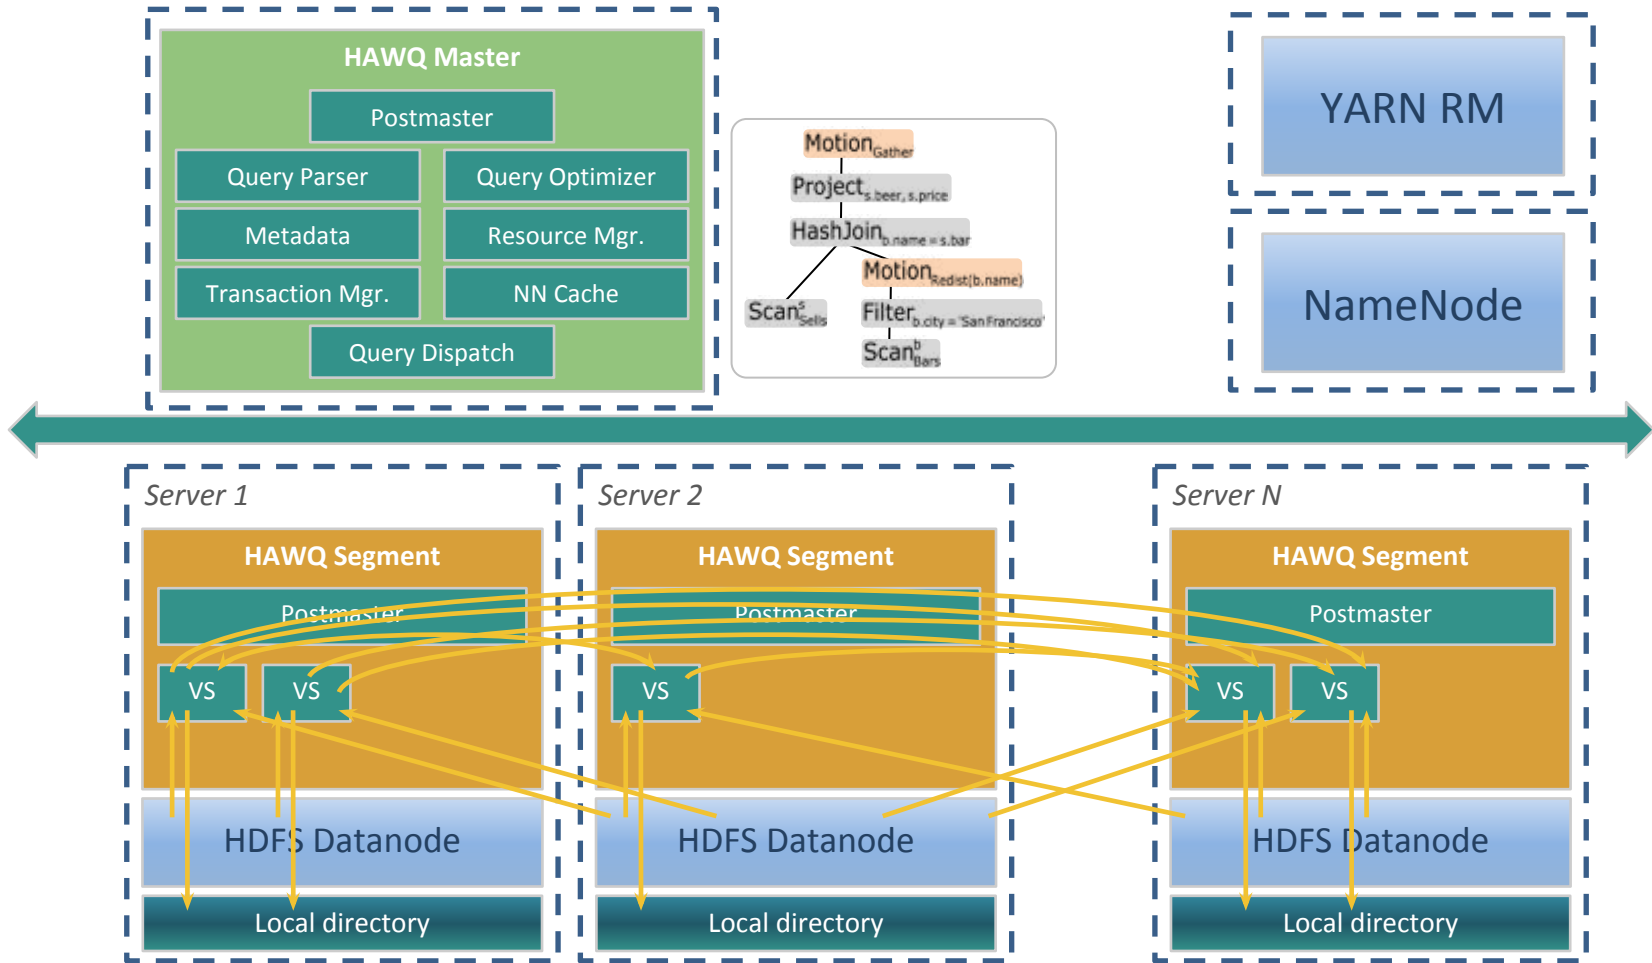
HAWQ Master

Postmaster

Query Parser

Query Optimizer

Metadata

Resource Mgr.

Transaction Mgr.

NN Cache

Query Dispatch

$Motion_{Gather}$

$Project_{s.beer, s.price}$

$HashJoin_{b.name = s.bar}$

$Motion_{Redist(b.name)}$

$Scan^{s}_{Sells}$

$Filter_{b.city = 'San Francisco'}$

$Scan^{b}_{Bars}$

YARN RM

NameNode

Server 1

HAWQ Segment

Postmaster

VS

VS

HDFS Datanode

Local directory

Server 2

HAWQ Segment

Postmaster

VS

HDFS Datanode

Local directory

Server N

HAWQ Segment

Postmaster

VS

VS

HDFS Datanode

Local directory